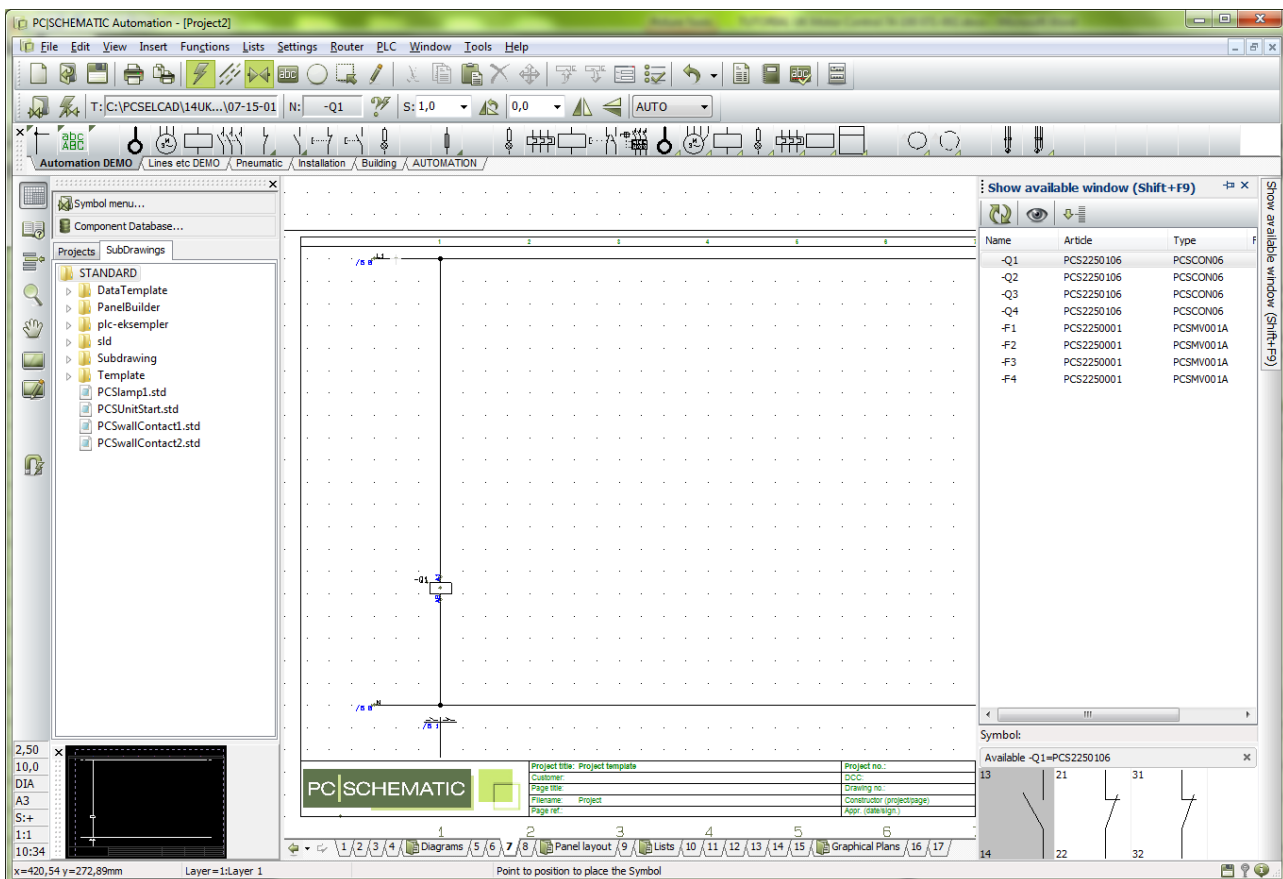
PC|SCHEMATIC Automation - [Project2]

File Edit View Insert Functions Lists Settings Router PLC Window Tools Help

T: C:\PCSELCAD\14UK...\07-15-01 N: -Q1 S: 1,0 0,0 AUTO

Automation DEMO | Lines etc DEMO | Pneumatic | Installation | Building | AUTOMATION

Symbol menu...
Component Database...
Projects | SubDrawings

STANDARD
DataTemplate
PanelBuilder
plc-eksempler
sld
Subdrawing
Template
PCSlamp1.std
PCSUnitStart.std
PCSwallContact1.std
PCSwallContact2.std

2,50
10,0
DIA
A3
S:+
1:1
10:34

Show available window (Shift+F9)

| Name | Article | Type |
|---|---|---|
| -Q1 | PCS2250106 | PCSCON06 |
| -Q2 | PCS2250106 | PCSCON06 |
| -Q3 | PCS2250106 | PCSCON06 |
| -Q4 | PCS2250106 | PCSCON06 |
| -F1 | PCS2250001 | PCSMV001A |
| -F2 | PCS2250001 | PCSMV001A |
| -F3 | PCS2250001 | PCSMV001A |
| -F4 | PCS2250001 | PCSMV001A |

Symbol:
Available -Q1=PCS2250106
13 21 31
14 22 32

Show available window (Shift+F9)

1 2 3 4 5 6

/5.8 L1
-Q1
/5.8 N
/6.1

PC|SCHEMATIC
Project title: Project template
Customer:
Page title:
Filename: Project
Page ref.:
Project no.:
DCC:
Drawing no.:
Constructor (project/page)
Appr. (date/sign.)

1 2 3 4 Diagrams 5 6 7 8 Panel layout 9 Lists 10 11 12 13 14 15 Graphical Plans 16 17

x=420,54 y=272,89mm Layer=1:Layer 1 Point to position to place the Symbol